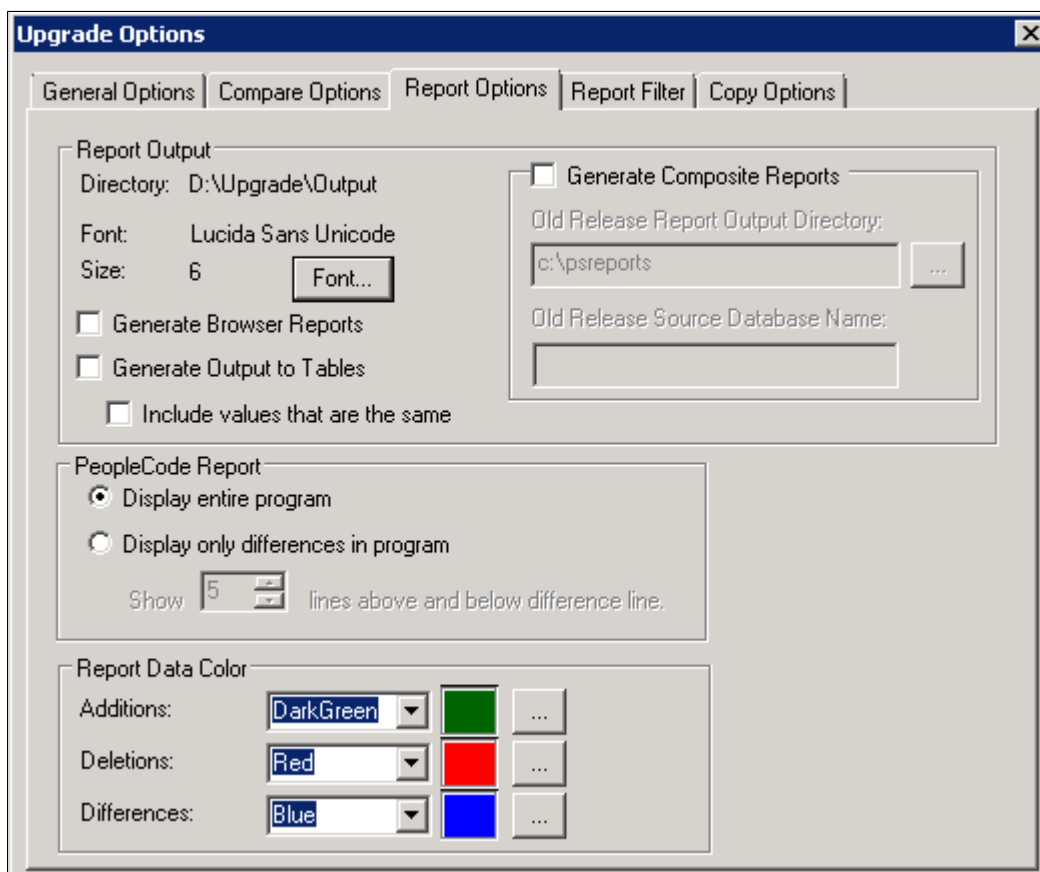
Upgrade Options

General Options | Compare Options | Report Options | Report Filter | Copy Options

Report Output
Directory: D:\Upgrade\Output
Font: Lucida Sans Unicode
Size: 6
Font...
Generate Browser Reports
Generate Output to Tables
Include values that are the same

Generate Composite Reports
Old Release Report Output Directory:
c:\psreports
...
Old Release Source Database Name:

PeopleCode Report
Display entire program
Display only differences in program
Show 5 lines above and below difference line.

Report Data Color
Additions: DarkGreen ...
Deletions: Red ...
Differences: Blue ...